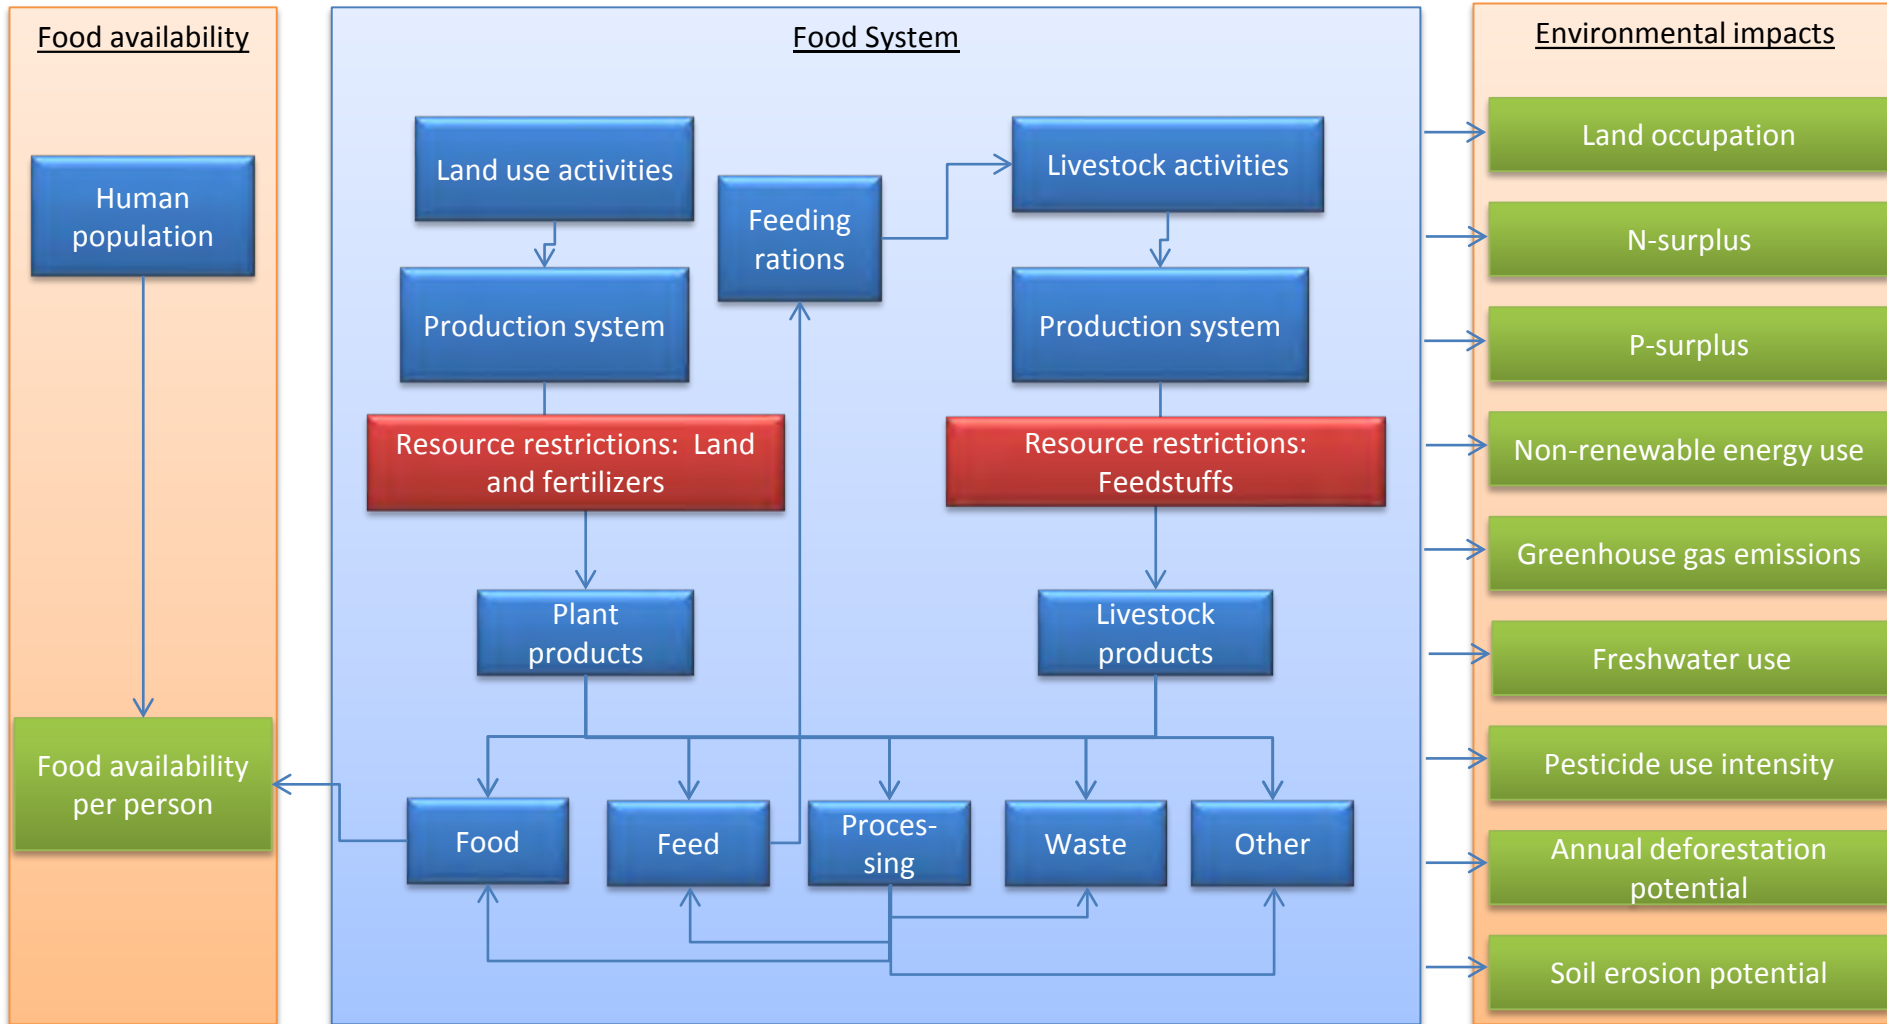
Food availability

Human population

Food availability per person

Food System

Land use activities

Feeding rations

Livestock activities

Production system

Production system

Resource restrictions: Land and fertilizers

Resource restrictions: Feedstuffs

Plant products

Livestock products

Food

Feed

Proces-sing

Waste

Other

Environmental impacts

Land occupation

N-surplus

P-surplus

Non-renewable energy use

Greenhouse gas emissions

Freshwater use

Pesticide use intensity

Annual deforestation potential

Soil erosion potential